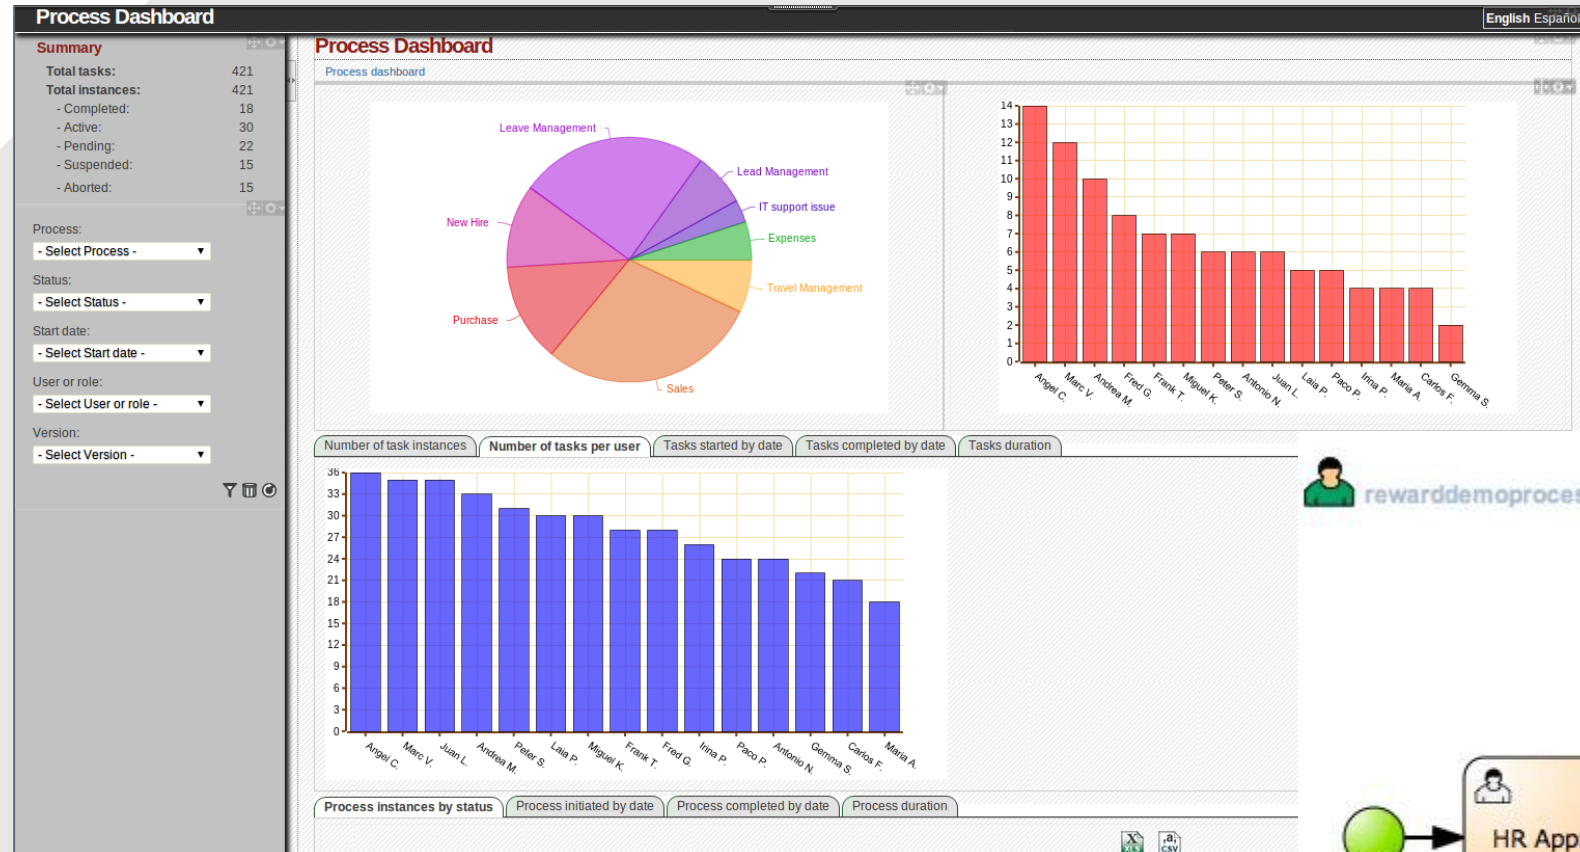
Process Dashboard

English Español

Summary

| Total tasks: | 421 |
|---|---|
| Total instances: | 421 |
| - Completed: | 18 |
| - Active: | 30 |
| - Pending: | 22 |
| - Suspended: | 15 |
| - Aborted: | 15 |

Process:
- Select Process -

Status:
- Select Status -

Start date:
- Select Start date -

User or role:
- Select User or role -

Version:
- Select Version -

Process Dashboard

Process dashboard

Leave Management
Lead Management
IT support issue
Expenses
Travel Management
Sales
Purchase
New Hire

14 13 12 11 10 9 8 7 6 5 4 3 2 1 0

Angel C. Marc V. Andrea M. Fred G. Frank T. Miguel K. Peter S. Antonio N. Juan L. Laia P. Paco P. Irina P. Maria A. Carlos F. Gemma S.

Number of task instances | Number of tasks per user | Tasks started by date | Tasks completed by date | Tasks duration

36 33 30 27 24 21 18 15 12 9 6 3 0

Angel C. Marc V. Juan L. Andrea M. Peter S. Laia P. Miguel K. Frank T. Fred G. Irina P. Paco P. Antonio N. Gemma S. Carlos F. Maria A.

rewarddemoproces

Process instances by status | Process initiated by date | Process completed by date | Process duration

HR App